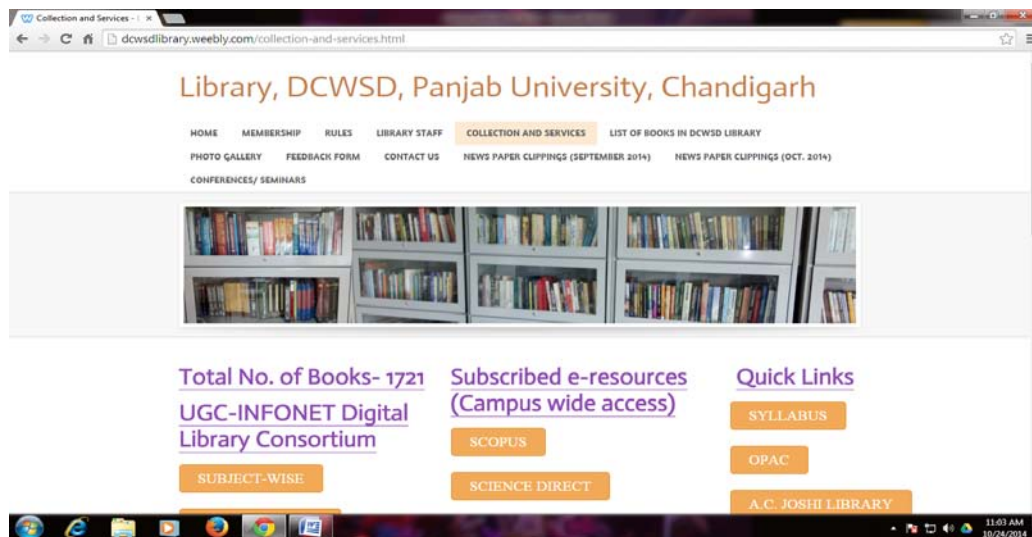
Collection and Services - ×

dcwsdlibrary.weebly.com/collection-and-services.html

Library, DCWSD, Panjab University, Chandigarh

HOME MEMBERSHIP RULES LIBRARY STAFF COLLECTION AND SERVICES LIST OF BOOKS IN DCWSD LIBRARY PHOTO GALLERY FEEDBACK FORM CONTACT US NEWS PAPER CLIPPINGS (SEPTEMBER 2014) NEWS PAPER CLIPPINGS (OCT. 2014) CONFERENCES/ SEMINARS

Total No. of Books- 1721

UGC-INFONET Digital Library Consortium

SUBJECT-WISE

Subscribed e-resources (Campus wide access)

SCOPUS

SCIENCE DIRECT

Quick Links

SYLLABUS

OPAC

A.C. JOSHI LIBRARY

11:03 AM
10/24/2014